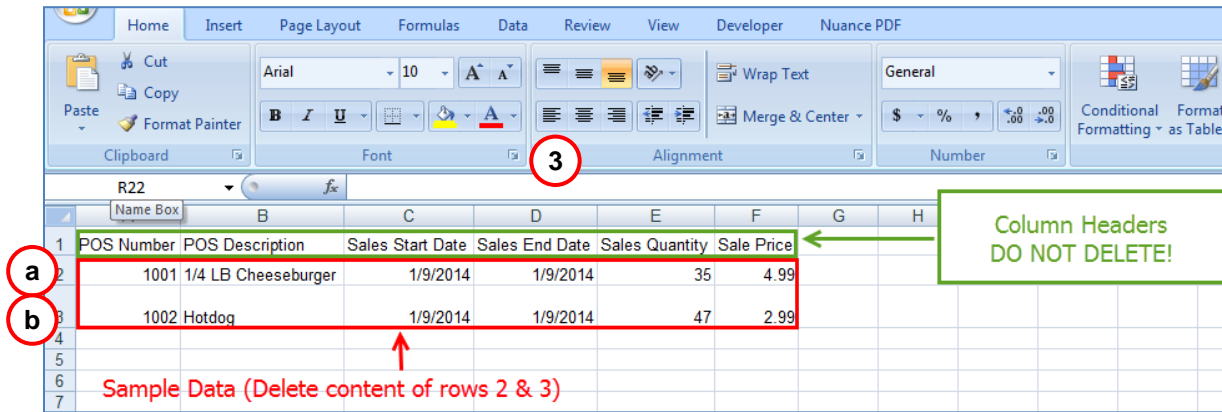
Home Insert Page Layout Formulas Data Review View Developer Nuance PDF

Paste
Cut
Copy
Format Painter
Clipboard

Arial 10
B I U
Font

Wrap Text
Merge & Center
Alignment

General
$ % ,
Number

Conditional Formatting
Format as Table

3

R22
Name Box
$f_x$

| | A | B | C | D | E | F | G | H |
|---|---|---|---|---|---|---|---|---|
| 1 | POS Number | POS Description | Sales Start Date | Sales End Date | Sales Quantity | Sale Price | | |
| 2 | 1001 | 1/4 LB Cheeseburger | 1/9/2014 | 1/9/2014 | 35 | 4.99 | | |
| 3 | 1002 | Hotdog | 1/9/2014 | 1/9/2014 | 47 | 2.99 | | |
| 4 | | | | | | | | |
| 5 | | | | | | | | |
| 6 | | | | | | | | |
| 7 | | | | | | | | |

a
b

Column Headers
DO NOT DELETE!

Sample Data (Delete content of rows 2 & 3)